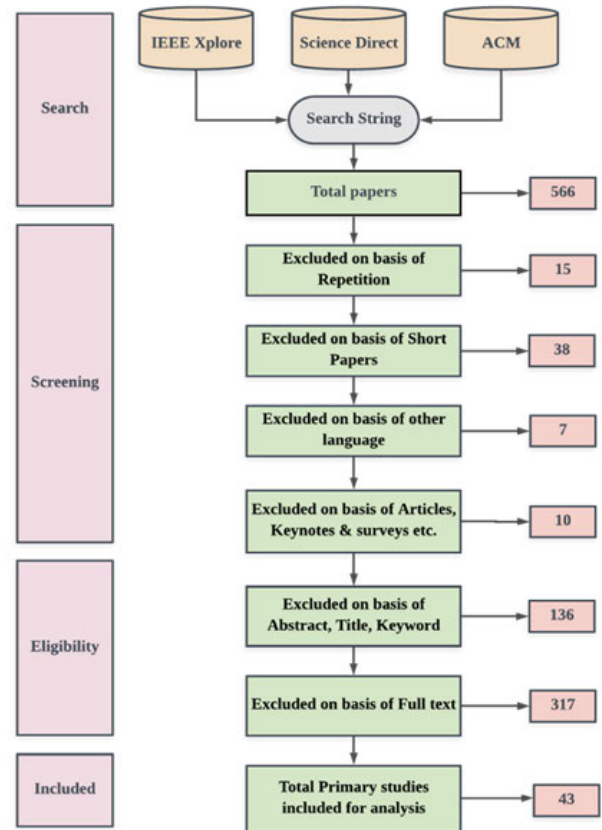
Search

IEEE Xplore

Science Direct

ACM

Search String

Total papers

566

Screening

Excluded on basis of Repetition

15

Excluded on basis of Short Papers

38

Excluded on basis of other language

7

Excluded on basis of Articles, Keynotes & surveys etc.

10

Eligibility

Excluded on basis of Abstract, Title, Keyword

136

Excluded on basis of Full text

317

Included

Total Primary studies included for analysis

43